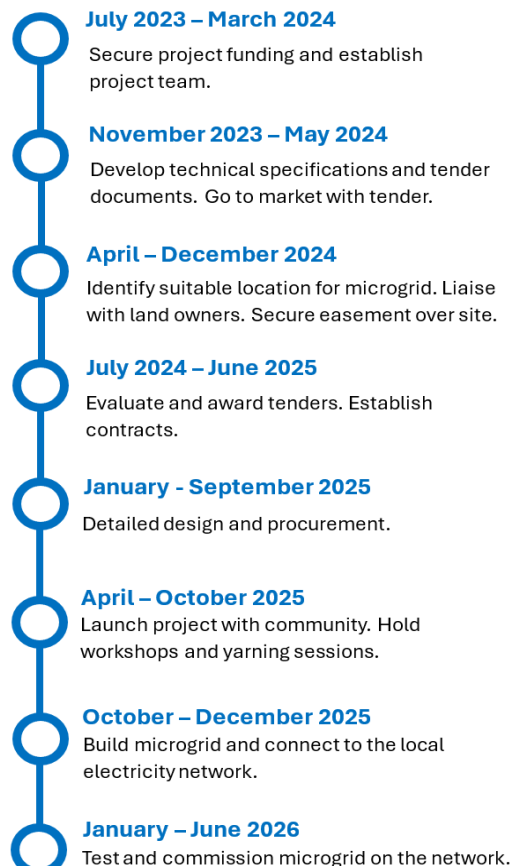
July 2023 – March 2024
Secure project funding and establish project team.

November 2023 – May 2024
Develop technical specifications and tender documents. Go to market with tender.

April – December 2024
Identify suitable location for microgrid. Liaise with land owners. Secure easement over site.

July 2024 – June 2025
Evaluate and award tenders. Establish contracts.

January - September 2025
Detailed design and procurement.

April – October 2025
Launch project with community. Hold workshops and yarning sessions.

October – December 2025
Build microgrid and connect to the local electricity network.

January – June 2026
Test and commission microgrid on the network.